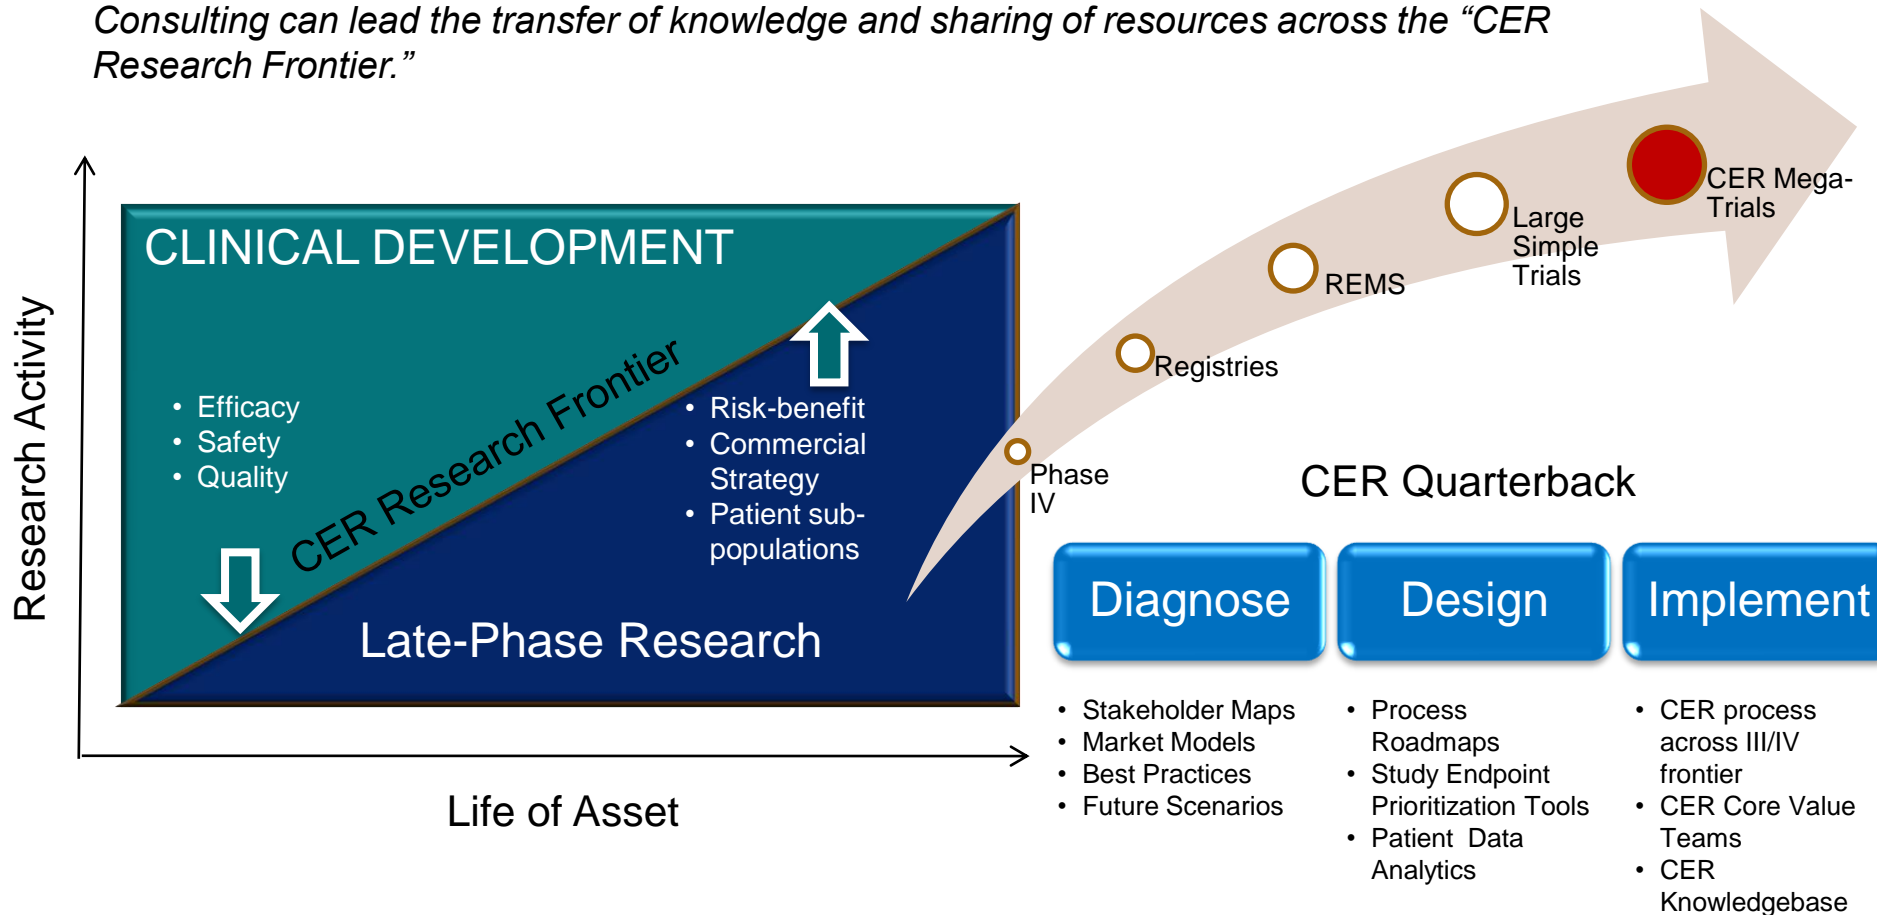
Consulting can lead the transfer of knowledge and sharing of resources across the “CER Research Frontier.”

Research Activity

CLINICAL DEVELOPMENT

- Efficacy
- Safety
- Quality

CER Research Frontier

- Risk-benefit
- Commercial Strategy
- Patient sub-populations

Late-Phase Research

Life of Asset

Phase IV

Registries

REMS

Large Simple Trials

CER Mega-Trials

CER Quarterback

Diagnose

Design

Implement

- Stakeholder Maps
- Market Models
- Best Practices
- Future Scenarios

- Process Roadmaps
- Study Endpoint Prioritization Tools
- Patient Data Analytics

- CER process across III/IV frontier
- CER Core Value Teams
- CER Knowledgebase